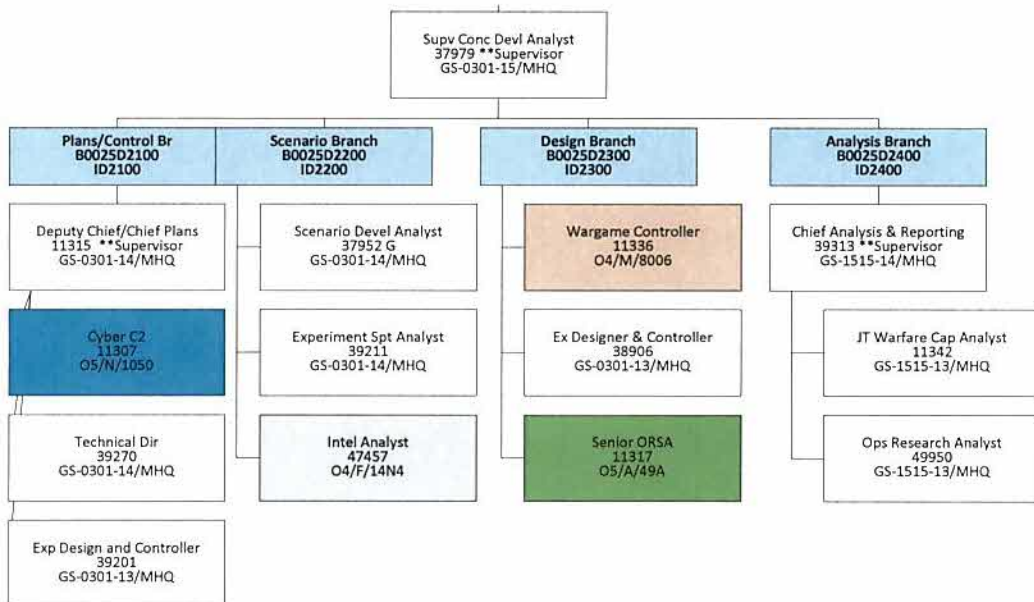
Supv Conc Devl Analyst
37979 **Supervisor
GS-0301-15/MHQ

Plans/Control Br
B0025D2100
ID2100

Deputy Chief/Chief Plans
11315 **Supervisor
GS-0301-14/MHQ

Cyber C2
11307
O5/N/1050

Technical Dir
39270
GS-0301-14/MHQ

Exp Design and Controller
39201
GS-0301-13/MHQ

Scenario Branch
B0025D2200
ID2200

Scenario Devel Analyst
37952 G
GS-0301-14/MHQ

Experiment Spt Analyst
39211
GS-0301-14/MHQ

Intel Analyst
47457
O4/F/14N4

Design Branch
B0025D2300
ID2300

Wargame Controller
11336
O4/M/8006

Ex Designer & Controller
38906
GS-0301-13/MHQ

Senior ORSA
11317
O5/A/49A

Analysis Branch
B0025D2400
ID2400

Chief Analysis & Reporting
39313 **Supervisor
GS-1515-14/MHQ

JT Warfare Cap Analyst
11342
GS-1515-13/MHQ

Ops Research Analyst
49950
GS-1515-13/MHQ